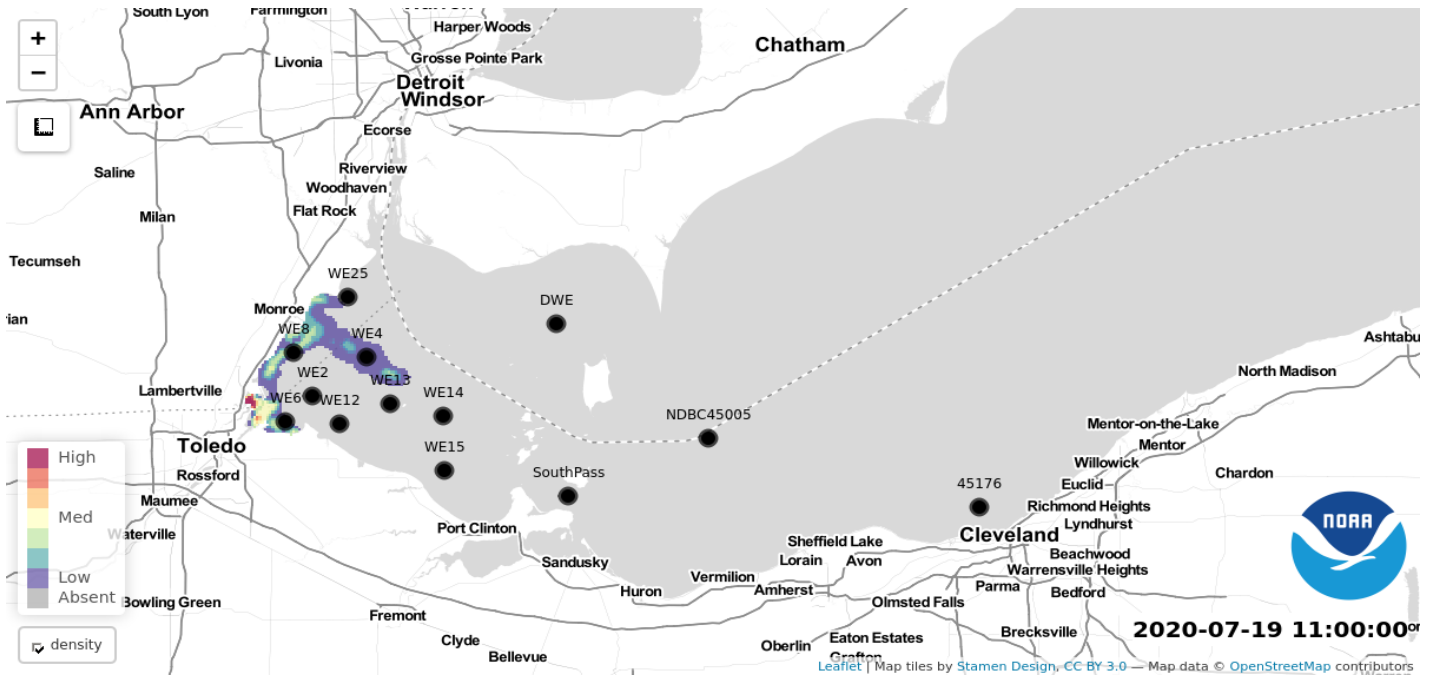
South Lyon
Farmington
Harper Woods
Grosse Pointe Park
Chatham
+
−
Livonia
Detroit
Windsor
Ann Arbor
Ecorse
Saline
Riverview
Woodhaven
Milan
Flat Rock
Tecumseh
WE25
DWE
Monroe
rian
WE8
WE4
Ashtabu
WE2
WE13
North Madison
Lambertville
WE14
WE6
WE12
NDBC45005
Mentor-on-the-Lake
Toledo
WE15
Mentor
High
Willowick
Rossford
SouthPass
Chardon
Euclid
45176
Maumee
Richmond Heights
Med
Lyndhurst
Waterville
Port Clinton
Sheffield Lake
Cleveland
Lorain
Avon
Beachwood
Sandusky
Low
Warrensville Heights
Vermilion
Absent
Parma
Bowling Green
Huron
Amherst
Bedford
Olmsted Falls
Fremont
Eaton Estates
Brecksville
density
Clyde
Oberlin
2020-07-19 11:00:00
Bellevue
Grafton
NOAA
Leaflet | Map tiles by Stamen Design, CC BY 3.0 — Map data © OpenStreetMap contributors